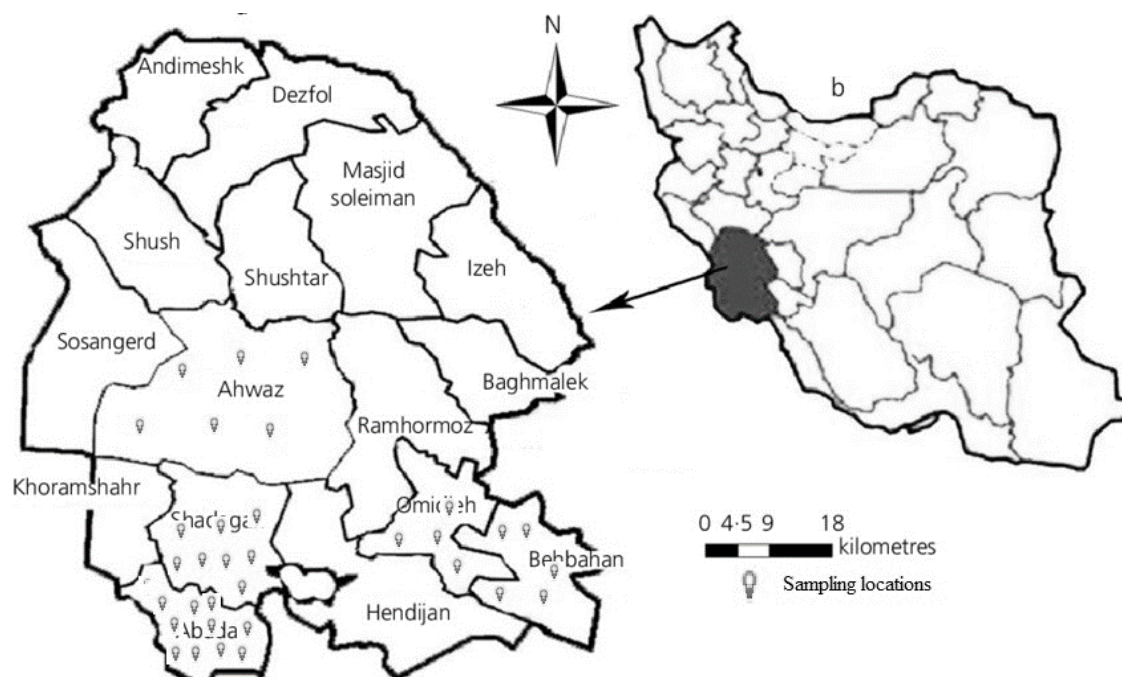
N

b

Andimeshk

Dezfol

Masjid soleiman

Shush

Shushtar

Izeh

Sosangerd

Ahwaz

Baghmalek

Ramhormoz

Khoramshahr

Shadegan

Omidieh

Behbahan

Hendijan

Abadan

0 4·5 9 18 kilometres

Sampling locations